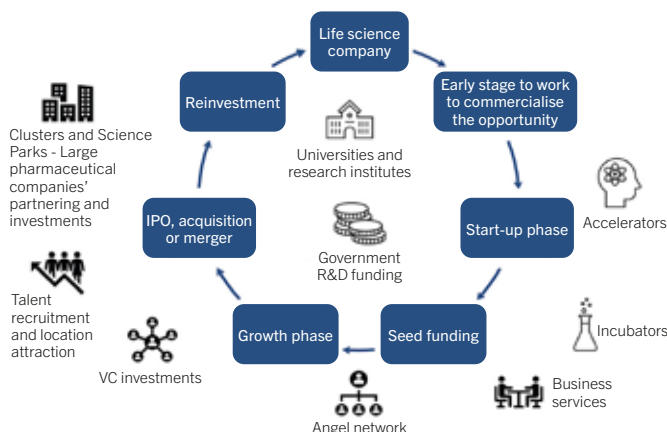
Life science company

Early stage to work to commercialise the opportunity

Start-up phase

Seed funding

Growth phase

IPO, acquisition or merger

Reinvestment

Universities and research institutes

Government R&D funding

Clusters and Science Parks - Large pharmaceutical companies' partnering and investments

Talent recruitment and location attraction

VC investments

Angel network

Business services

Incubators

Accelerators